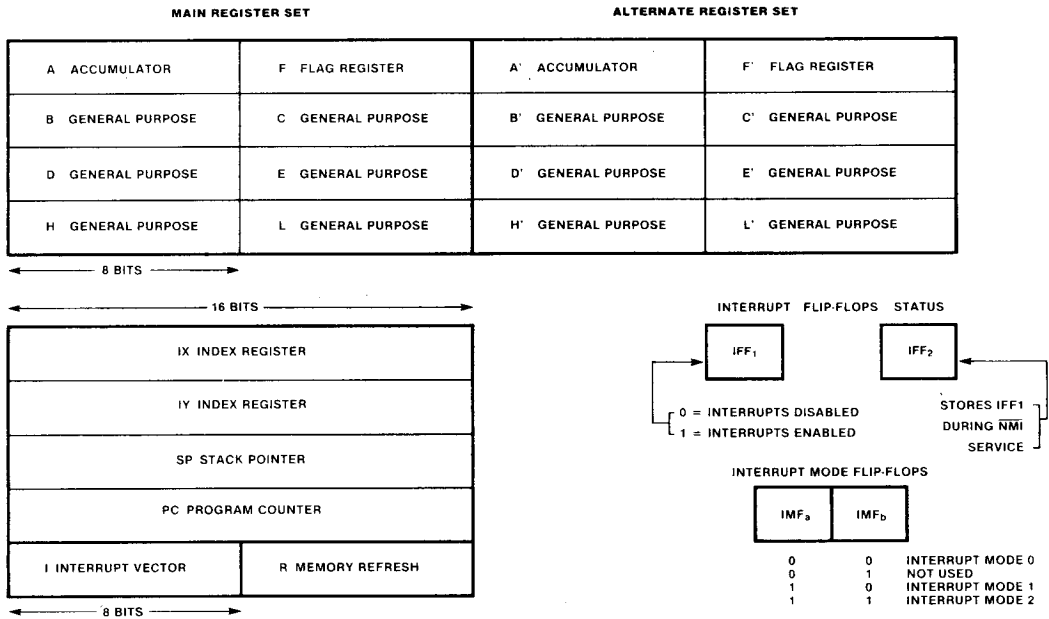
MAIN REGISTER SET

ALTERNATE REGISTER SET

| A ACCUMULATOR | F FLAG REGISTER | A' ACCUMULATOR | F' FLAG REGISTER |
|---|---|---|---|
| B GENERAL PURPOSE | C GENERAL PURPOSE | B' GENERAL PURPOSE | C' GENERAL PURPOSE |
| D GENERAL PURPOSE | E GENERAL PURPOSE | D' GENERAL PURPOSE | E' GENERAL PURPOSE |
| H GENERAL PURPOSE | L GENERAL PURPOSE | H' GENERAL PURPOSE | L' GENERAL PURPOSE |

8 BITS

16 BITS

| IX INDEX REGISTER | |
|---|---|
| IY INDEX REGISTER | |
| SP STACK POINTER | |
| PC PROGRAM COUNTER | |
| I INTERRUPT VECTOR | R MEMORY REFRESH |

8 BITS

INTERRUPT FLIP-FLOPS STATUS

$IFF_1$

$IFF_2$

0 = INTERRUPTS DISABLED
1 = INTERRUPTS ENABLED

STORES IFF1 DURING $\overline{NMI}$ SERVICE

INTERRUPT MODE FLIP-FLOPS

| $IMF_a$ | $IMF_b$ | |
|---|---|---|
| 0 | 0 | INTERRUPT MODE 0 |
| 0 | 1 | NOT USED |
| 1 | 0 | INTERRUPT MODE 1 |
| 1 | 1 | INTERRUPT MODE 2 |